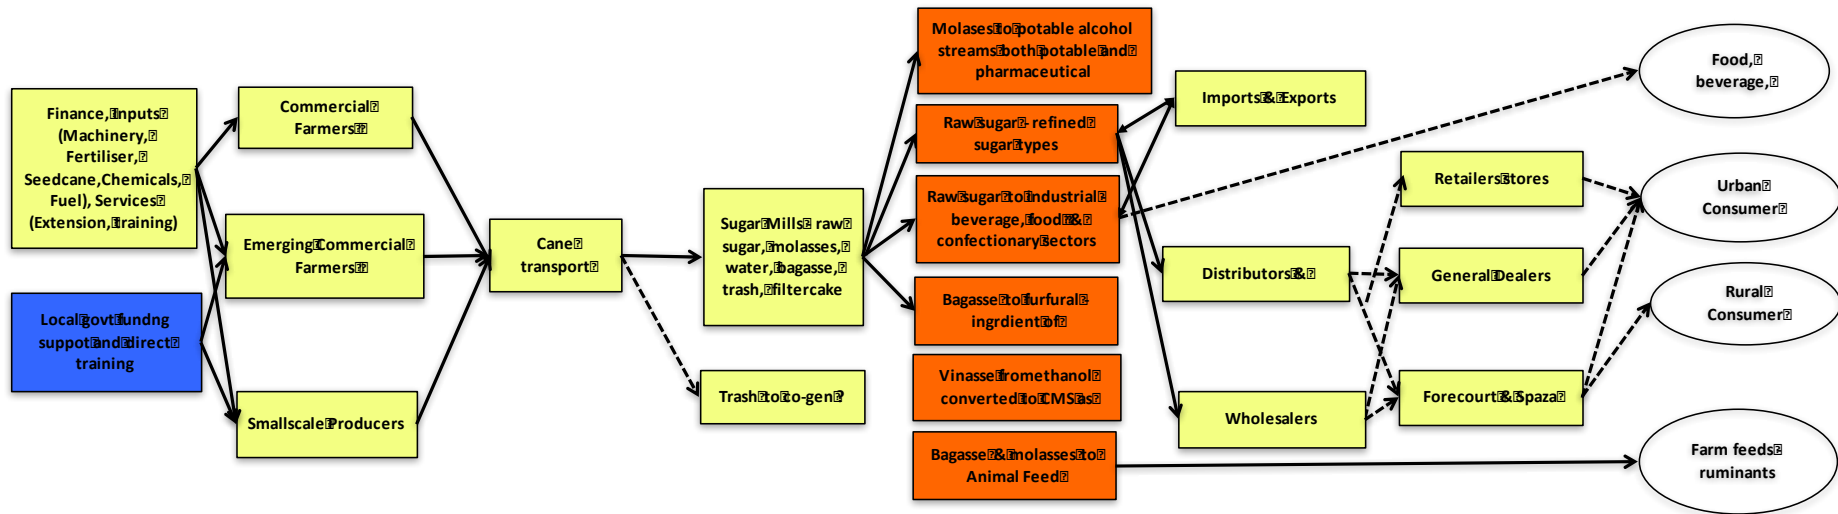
Finance,inputs (Machinery, Fertiliser, Seedcane,Chemicals, Fuel), Services (Extension,training)

Local govt fundng suppot and direct training

Commercial Farmers

Emerging Commercial Farmers

Smallscale Producers

Cane transport

Trash to co-gen

Sugar Mills raw sugar, molasses, water, bagasse, trash, filtercake

Molasses to potable alcohol streams both potable and pharmaceutical

Raw sugar - refined sugar types

Raw sugar to industrial beverage, food & confectionary sectors

Bagasse to furfural ingrdient of

Vinasse from ethanol converted to CMS as

Bagasse & molasses to Animal Feed

Imports & Exports

Distributors &

Wholesalers

Retailers Stores

General Dealers

Forecourt & Spaza

Food, beverage,

Urban Consumer

Rural Consumer

Farm feeds ruminants